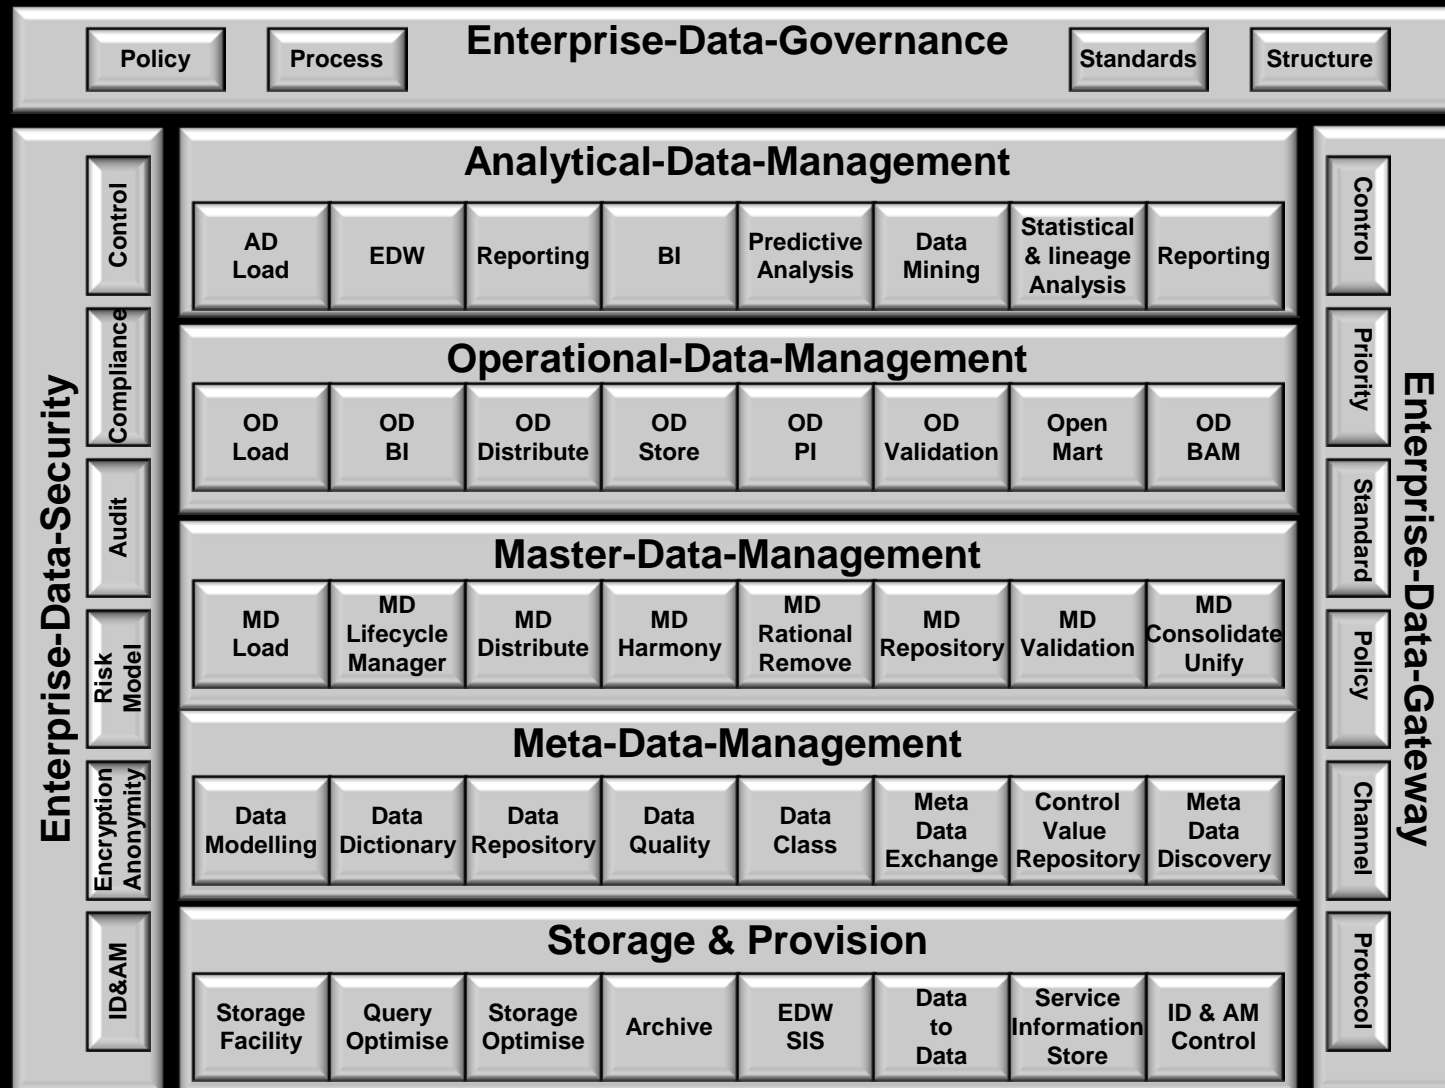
Policy

Process

Enterprise-Data-Governance

Standards

Structure

Enterprise-Data-Security

Control

Compliance

Audit

Risk Model

Encryption Anonymity

ID&AM

Analytical-Data-Management

| AD Load | EDW | Reporting | BI | Predictive Analysis | Data Mining | Statistical & lineage Analysis | Reporting |
|---|---|---|---|---|---|---|---|

Operational-Data-Management

| OD Load | OD BI | OD Distribute | OD Store | OD PI | OD Validation | Open Mart | OD BAM |
|---|---|---|---|---|---|---|---|

Master-Data-Management

| MD Load | MD Lifecycle Manager | MD Distribute | MD Harmony | MD Rational Remove | MD Repository | MD Validation | MD Consolidate Unify |
|---|---|---|---|---|---|---|---|

Meta-Data-Management

| Data Modelling | Data Dictionary | Data Repository | Data Quality | Data Class | Meta Data Exchange | Control Value Repository | Meta Data Discovery |
|---|---|---|---|---|---|---|---|

Storage & Provision

| Storage Facility | Query Optimise | Storage Optimise | Archive | EDW SIS | Data to Data | Service Information Store | ID & AM Control |
|---|---|---|---|---|---|---|---|

Control

Priority

Standard

Policy

Channel

Protocol

Enterprise-Data-Gateway